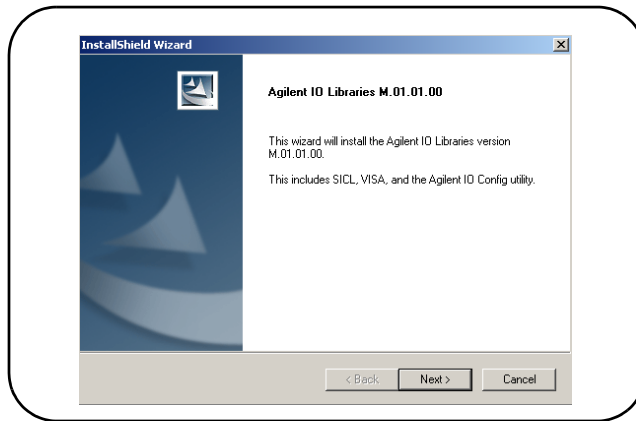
InstallShield Wizard

Agilent IO Libraries M.01.01.00

This wizard will install the Agilent IO Libraries version M.01.01.00.

This includes SICL, VISA, and the Agilent IO Config utility.

< Back

Next >

Cancel